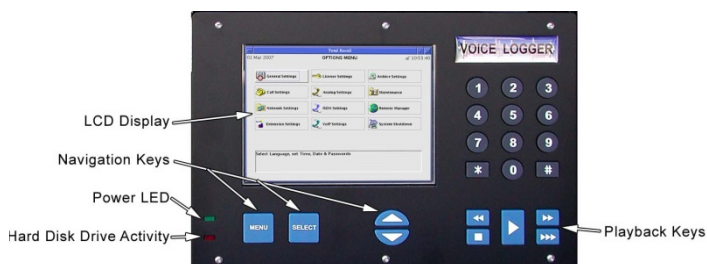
VOICE LOGGER

Total Recall
01 Mar 2007 OPTIONS MENU 10:53:40

General Settings
License Settings
Archive Settings
Call Settings
Analog Settings
Maintenance
Network Settings
ISDN Settings
Remote Manager
Extension Settings
VoIP Settings
System Shutdown

Select Language, set Time, Date & Passwords

1 2 3
4 5 6
7 8 9
* 0 #

MENU
SELECT

LCD Display
Navigation Keys
Power LED
Hard Disk Drive Activity
Playback Keys